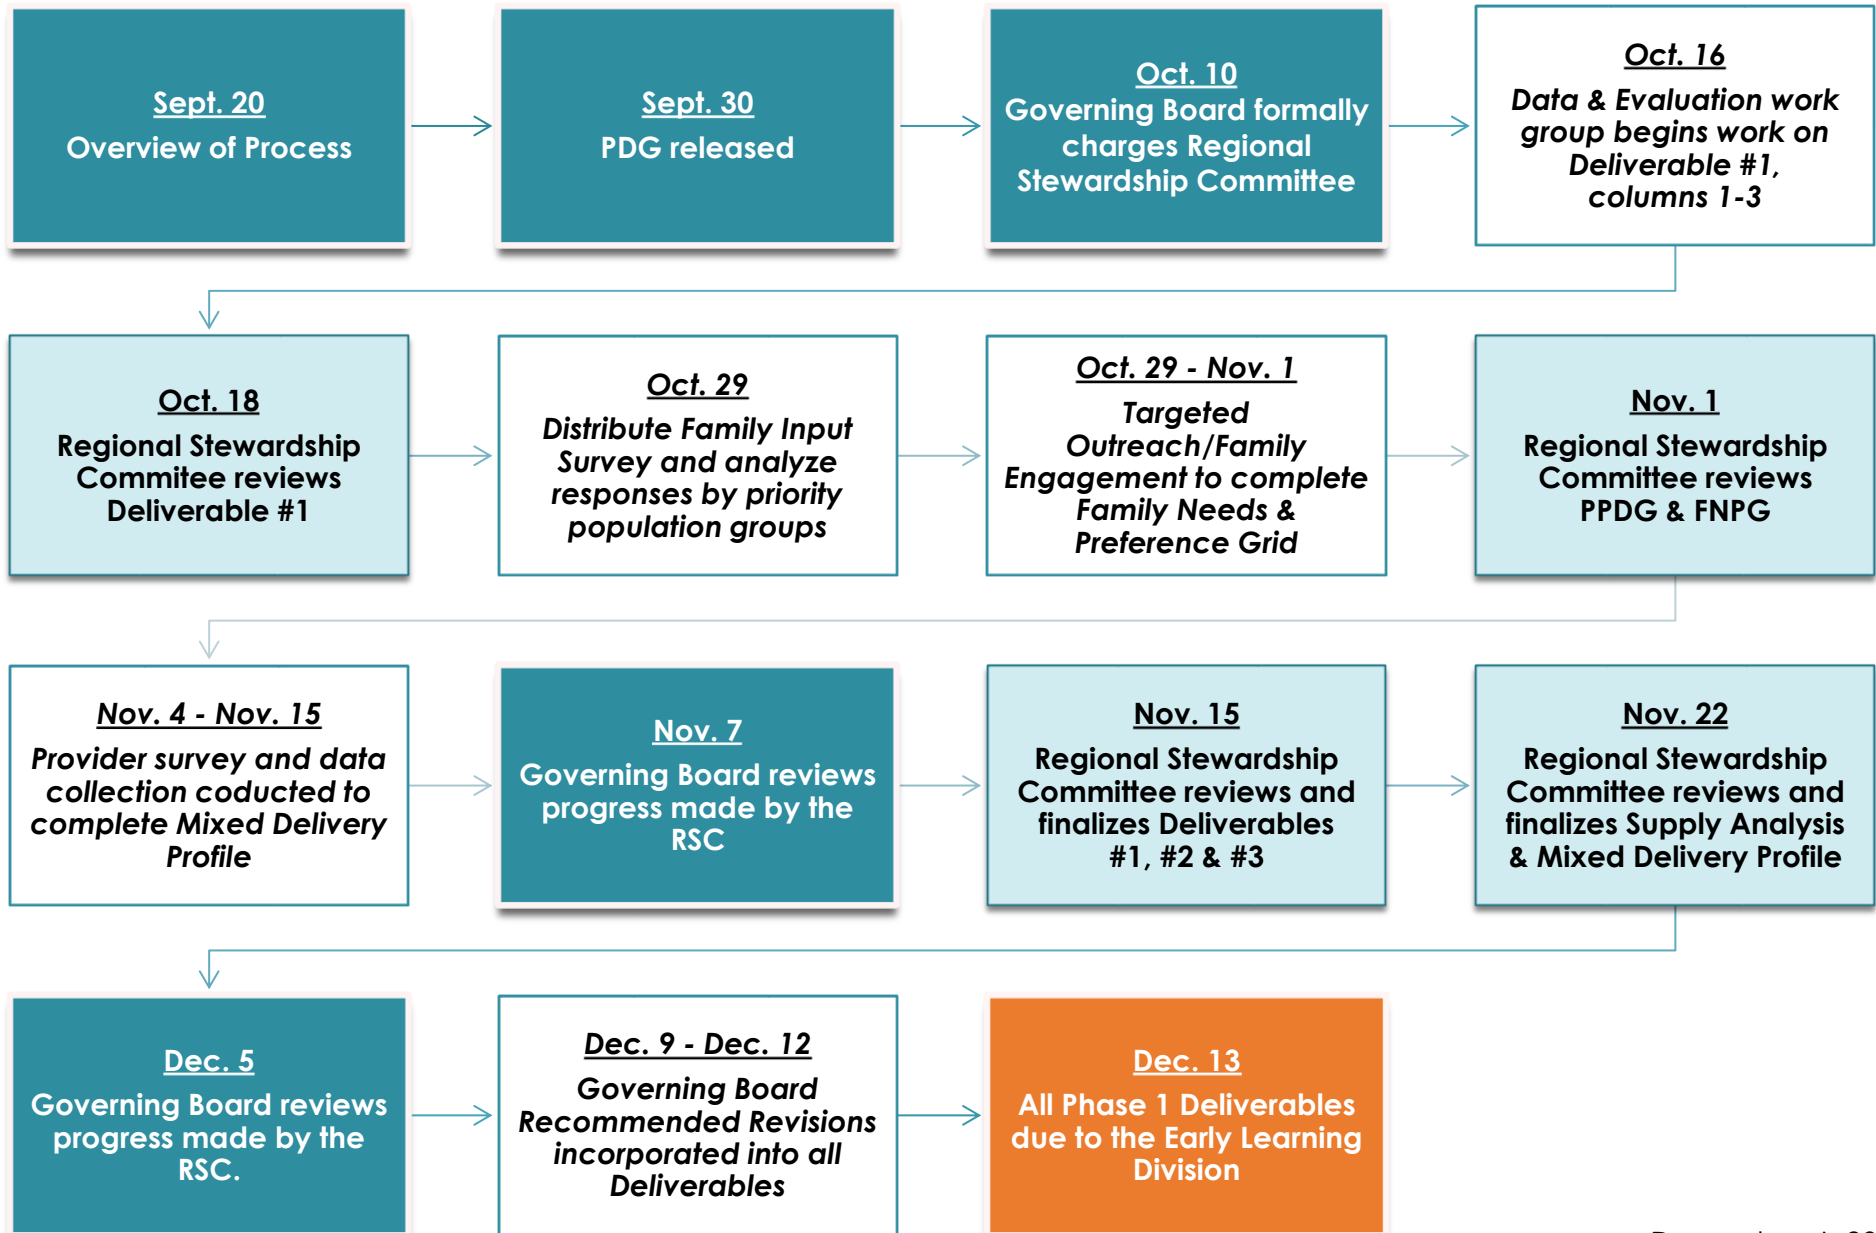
Sept. 20
Overview of Process

Sept. 30
PDG released

Oct. 10
Governing Board formally charges Regional Stewardship Committee

Oct. 16
Data & Evaluation work group begins work on Deliverable #1, columns 1-3

Oct. 18
Regional Stewardship Commitee reviews Deliverable #1

Oct. 29
Distribute Family Input Survey and analyze responses by priority population groups

Oct. 29 - Nov. 1
Targeted Outreach/Family Engagement to complete Family Needs & Preference Grid

Nov. 1
Regional Stewardship Committee reviews PPDG & FNPG

Nov. 4 - Nov. 15
Provider survey and data collection coducted to complete Mixed Delivery Profile

Nov. 7
Governing Board reviews progress made by the RSC

Nov. 15
Regional Stewardship Committee reviews and finalizes Deliverables #1, #2 & #3

Nov. 22
Regional Stewardship Committee reviews and finalizes Supply Analysis & Mixed Delivery Profile

Dec. 5
Governing Board reviews progress made by the RSC.

Dec. 9 - Dec. 12
Governing Board Recommended Revisions incorporated into all Deliverables

Dec. 13
All Phase 1 Deliverables due to the Early Learning Division

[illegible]